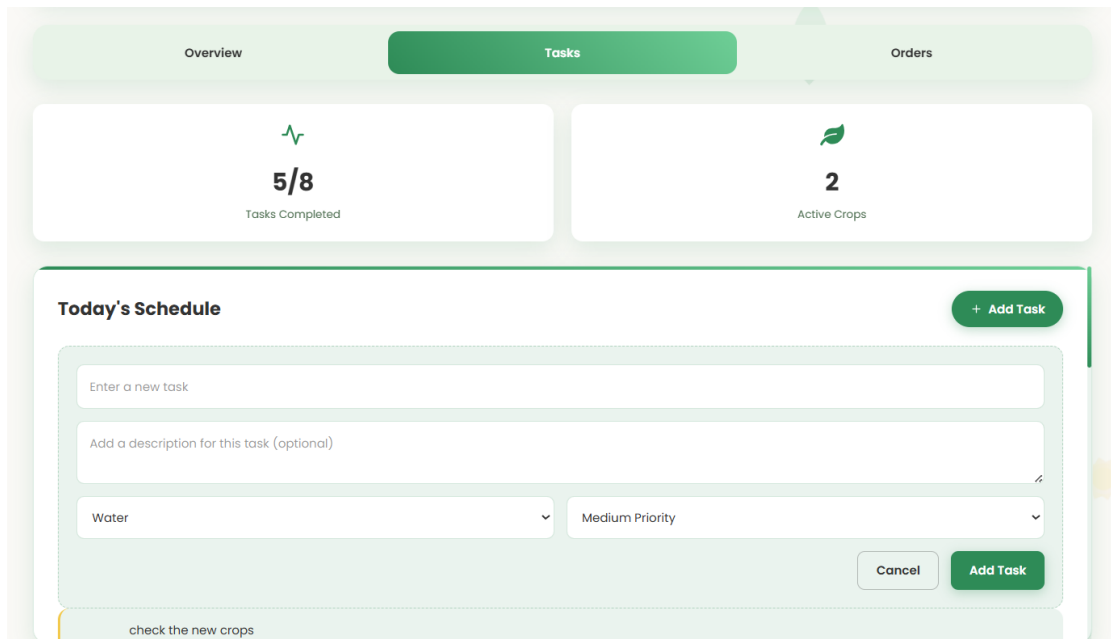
Overview Tasks Orders

5/8
Tasks Completed

2
Active Crops

Today's Schedule

+ Add Task

Enter a new task

Add a description for this task (optional)

Water

Medium Priority

Cancel

Add Task

check the new crops